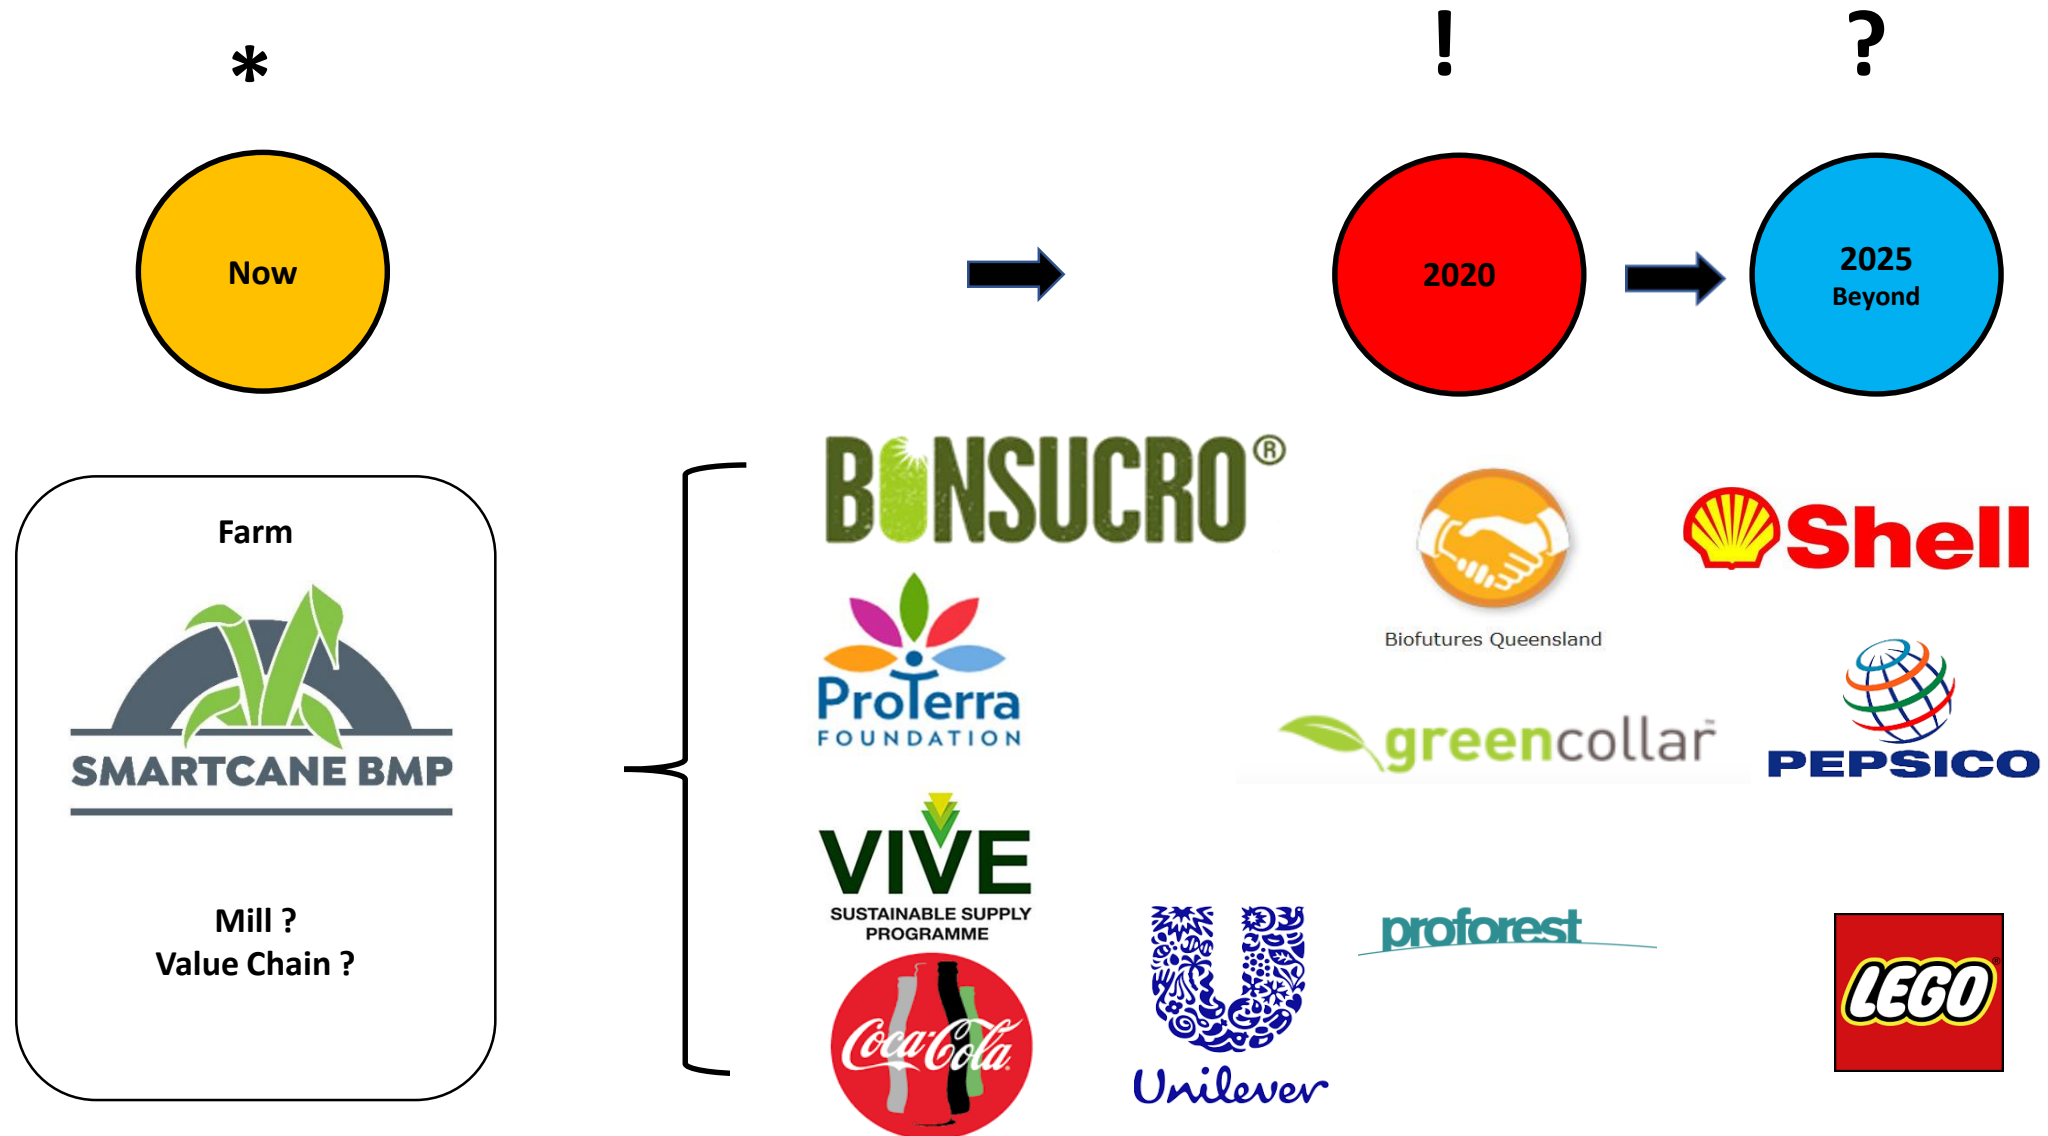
*

!

?

Now

2020

2025
Beyond

Farm

SMARTCANE BMP

Mill ?
Value Chain ?

BONSUCRO®

ProTerra
FOUNDATION

VIVE
SUSTAINABLE SUPPLY PROGRAMME

Coca-Cola

Biofutures Queensland

greencollar

Shell

PEPSICO

Unilever

proforest

LEGO